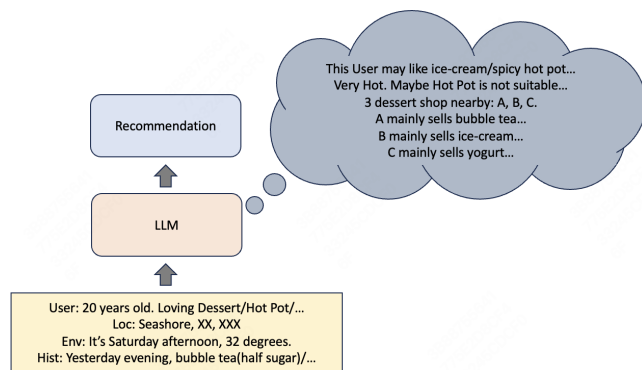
This User may like ice-cream/spicy hot pot…
Very Hot. Maybe Hot Pot is not suitable…
3 dessert shop nearby: A, B, C.
A mainly sells bubble tea…
B mainly sells ice-cream…
C mainly sells yogurt…

Recommendation

LLM

User: 20 years old. Loving Dessert/Hot Pot/…
Loc: Seashore, XX, XXX
Env: It's Saturday afternoon, 32 degrees.
Hist: Yesterday evening, bubble tea(half sugar)/…